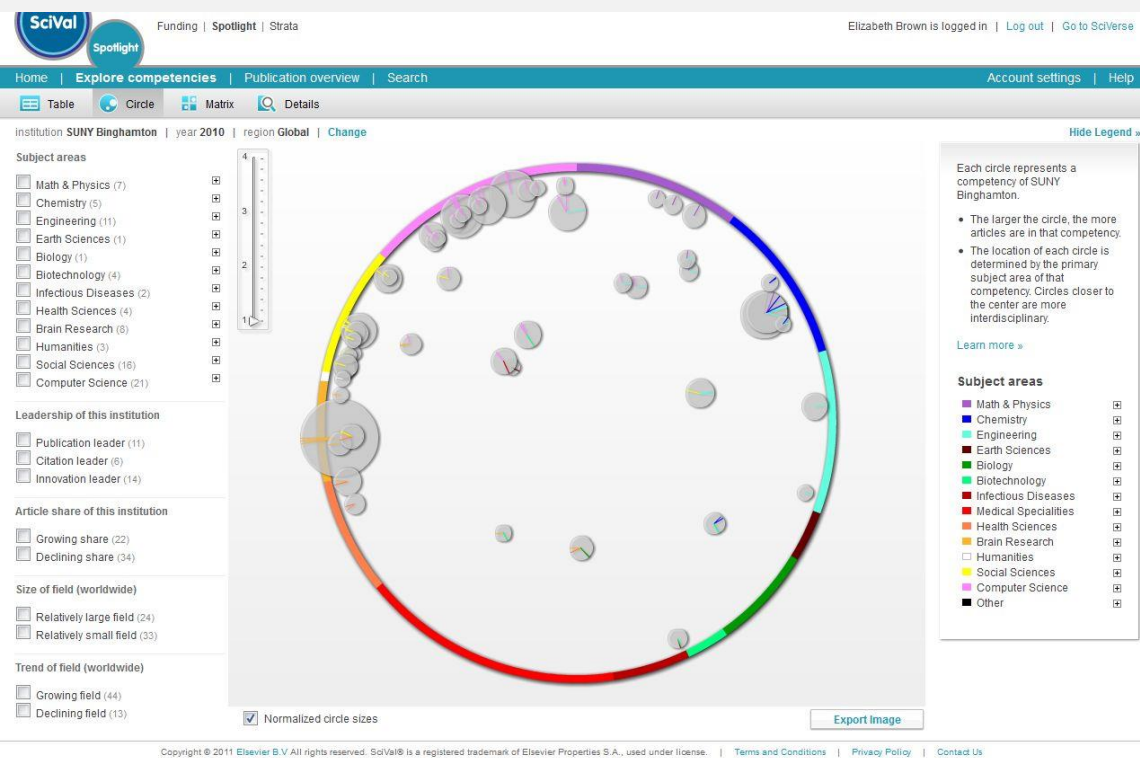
SciVal Spotlight

Funding | Spotlight | Strata

Elizabeth Brown is logged in | Log out | Go to SciVerse

Home | Explore competencies | Publication overview | Search

Account settings | Help

Table Circle Matrix Details

institution SUNY Binghamton | year 2010 | region Global | Change

Hide Legend »

Subject areas

Math & Physics (7)
Chemistry (5)
Engineering (11)
Earth Sciences (1)
Biology (1)
Biotechnology (4)
Infectious Diseases (2)
Health Sciences (4)
Brain Research (8)
Humanities (3)
Social Sciences (16)
Computer Science (21)

Leadership of this institution

Publication leader (11)
Citation leader (6)
Innovation leader (14)

Article share of this institution

Growing share (22)
Declining share (34)

Size of field (worldwide)

Relatively large field (24)
Relatively small field (33)

Trend of field (worldwide)

Growing field (44)
Declining field (13)

4
3
2
1

Normalized circle sizes

Export Image

Each circle represents a competency of SUNY Binghamton.

• The larger the circle, the more articles are in that competency.

• The location of each circle is determined by the primary subject area of that competency. Circles closer to the center are more interdisciplinary.

Learn more »

Subject areas

Math & Physics
Chemistry
Engineering
Earth Sciences
Biology
Biotechnology
Infectious Diseases
Medical Specialities
Health Sciences
Brain Research
Humanities
Social Sciences
Computer Science
Other

Copyright © 2011 Elsevier B.V All rights reserved. SciVal® is a registered trademark of Elsevier Properties S.A., used under license. | Terms and Conditions | Privacy Policy | Contact Us